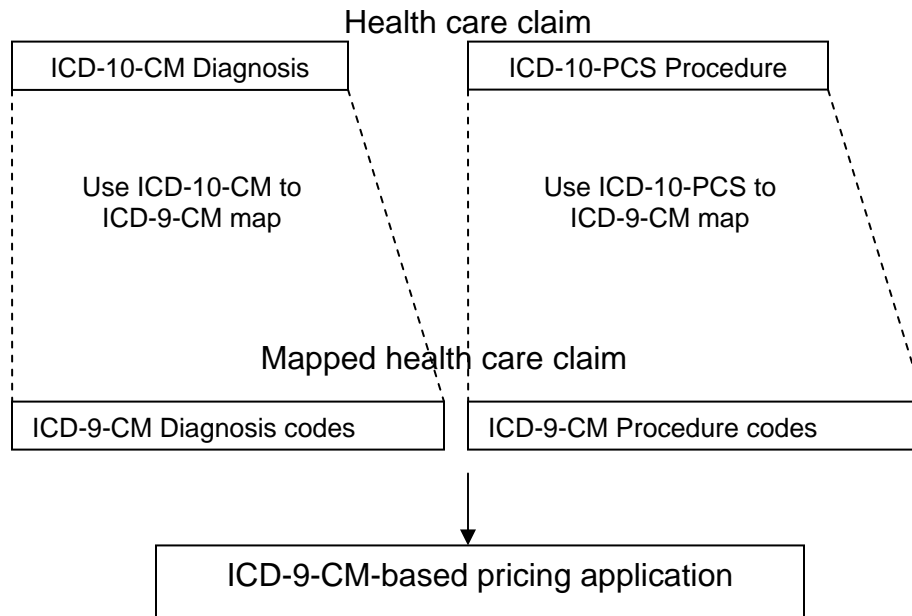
Health care claim

ICD-10-CM Diagnosis

ICD-10-PCS Procedure

Use ICD-10-CM to ICD-9-CM map

Use ICD-10-PCS to ICD-9-CM map

Mapped health care claim

ICD-9-CM Diagnosis codes

ICD-9-CM Procedure codes

ICD-9-CM-based pricing application